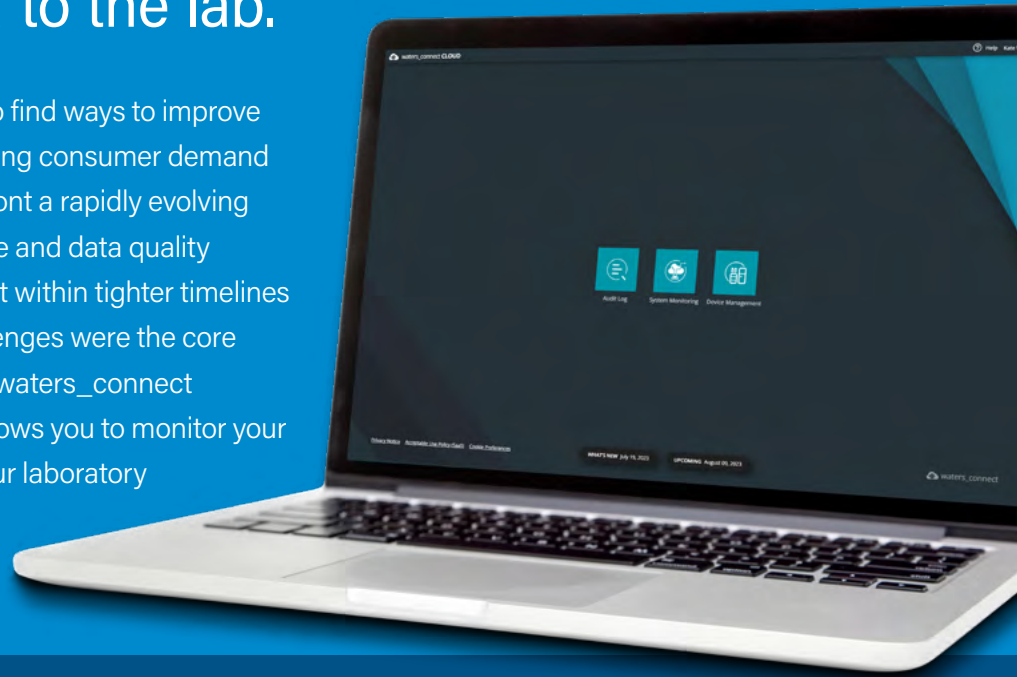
to the lab.

o find ways to improve ing consumer demand ont a rapidly evolving e and data quality t within tighter timelines enges were the core waters_connect ows you to monitor your ur laboratory

waters_connect CLOUD

Help Kate

Audit Log

System Monitoring

Device Management

Privacy Notice Acceptable Use Policy (SaaS) Cookie Preferences

WHAT'S NEW July 19, 2023

UPCOMING August 09, 2023

waters_connect